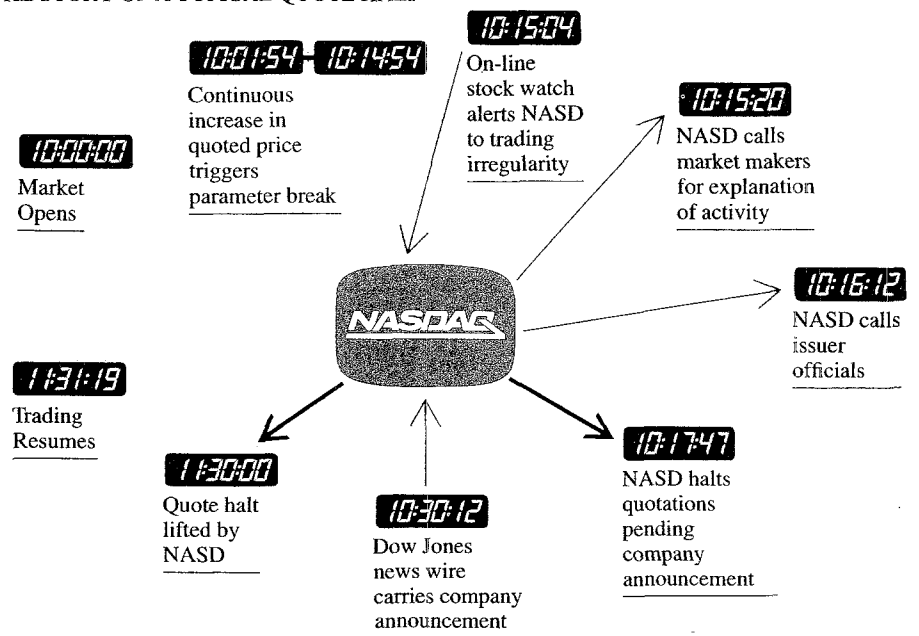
10:00:00
Market Opens

10:01:54 – 10:14:54
Continuous increase in quoted price triggers parameter break

10:15:04
On-line stock watch alerts NASD to trading irregularity

10:15:20
NASD calls market makers for explanation of activity

NASDAQ

10:16:12
NASD calls issuer officials

11:31:19
Trading Resumes

11:30:00
Quote halt lifted by NASD

10:30:12
Dow Jones news wire carries company announcement

10:17:47
NASD halts quotations pending company announcement